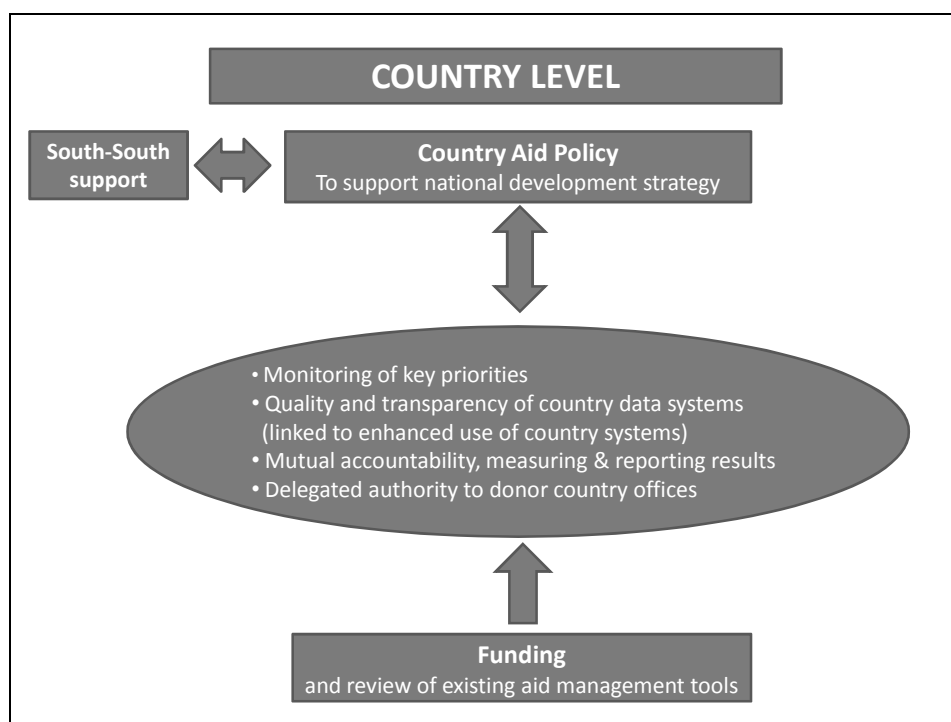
COUNTRY LEVEL

South-South support

Country Aid Policy
To support national development strategy

• Monitoring of key priorities
• Quality and transparency of country data systems (linked to enhanced use of country systems)
• Mutual accountability, measuring & reporting results
• Delegated authority to donor country offices

Funding
and review of existing aid management tools